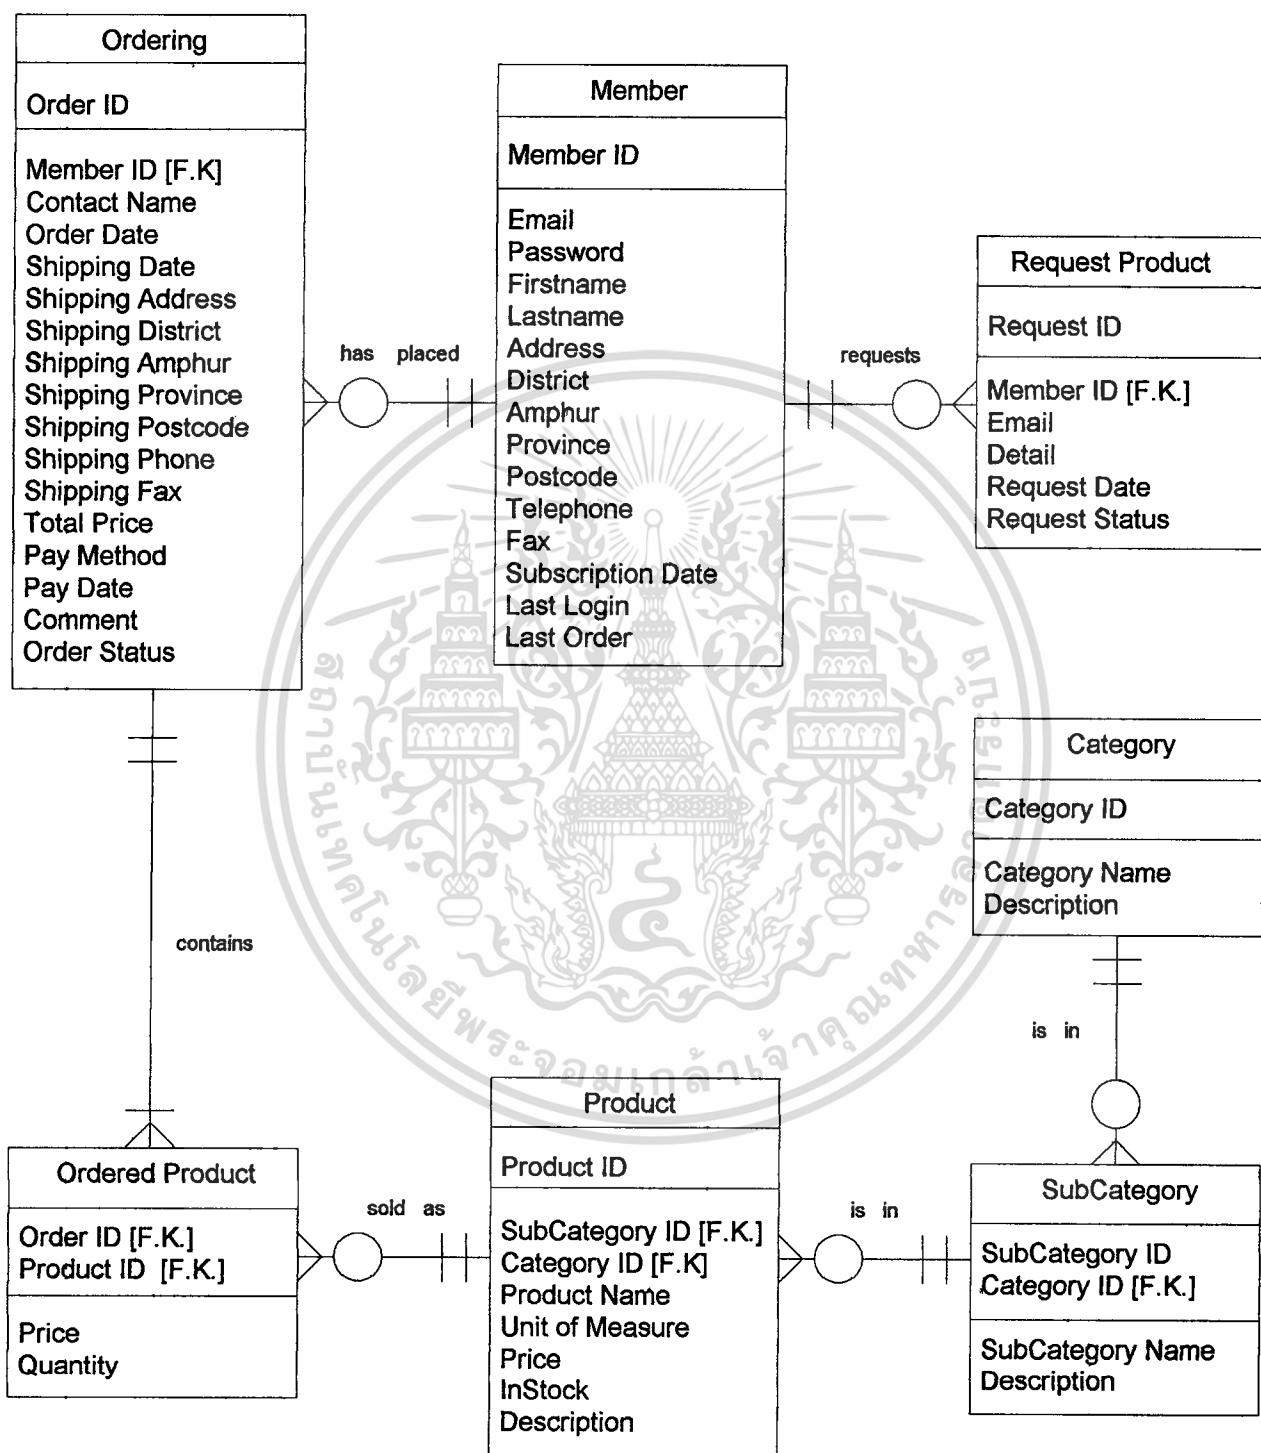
Ordering

Order ID

Member ID [F.K]
Contact Name
Order Date
Shipping Date
Shipping Address
Shipping District
Shipping Amphur
Shipping Province
Shipping Postcode
Shipping Phone
Shipping Fax
Total Price
Pay Method
Pay Date
Comment
Order Status

has placed

Member

Member ID

Email
Password
Firstname
Lastname
Address
District
Amphur
Province
Postcode
Telephone
Fax
Subscription Date
Last Login
Last Order

requests

Request Product

Request ID

Member ID [F.K.]
Email
Detail
Request Date
Request Status

Category

Category ID

Category Name
Description

contains

is in

Ordered Product

Order ID [F.K.]
Product ID [F.K.]

Price
Quantity

sold as

Product

Product ID

SubCategory ID [F.K.]
Category ID [F.K]
Product Name
Unit of Measure
Price
InStock
Description

is in

SubCategory

SubCategory ID
Category ID [F.K.]

SubCategory Name
Description